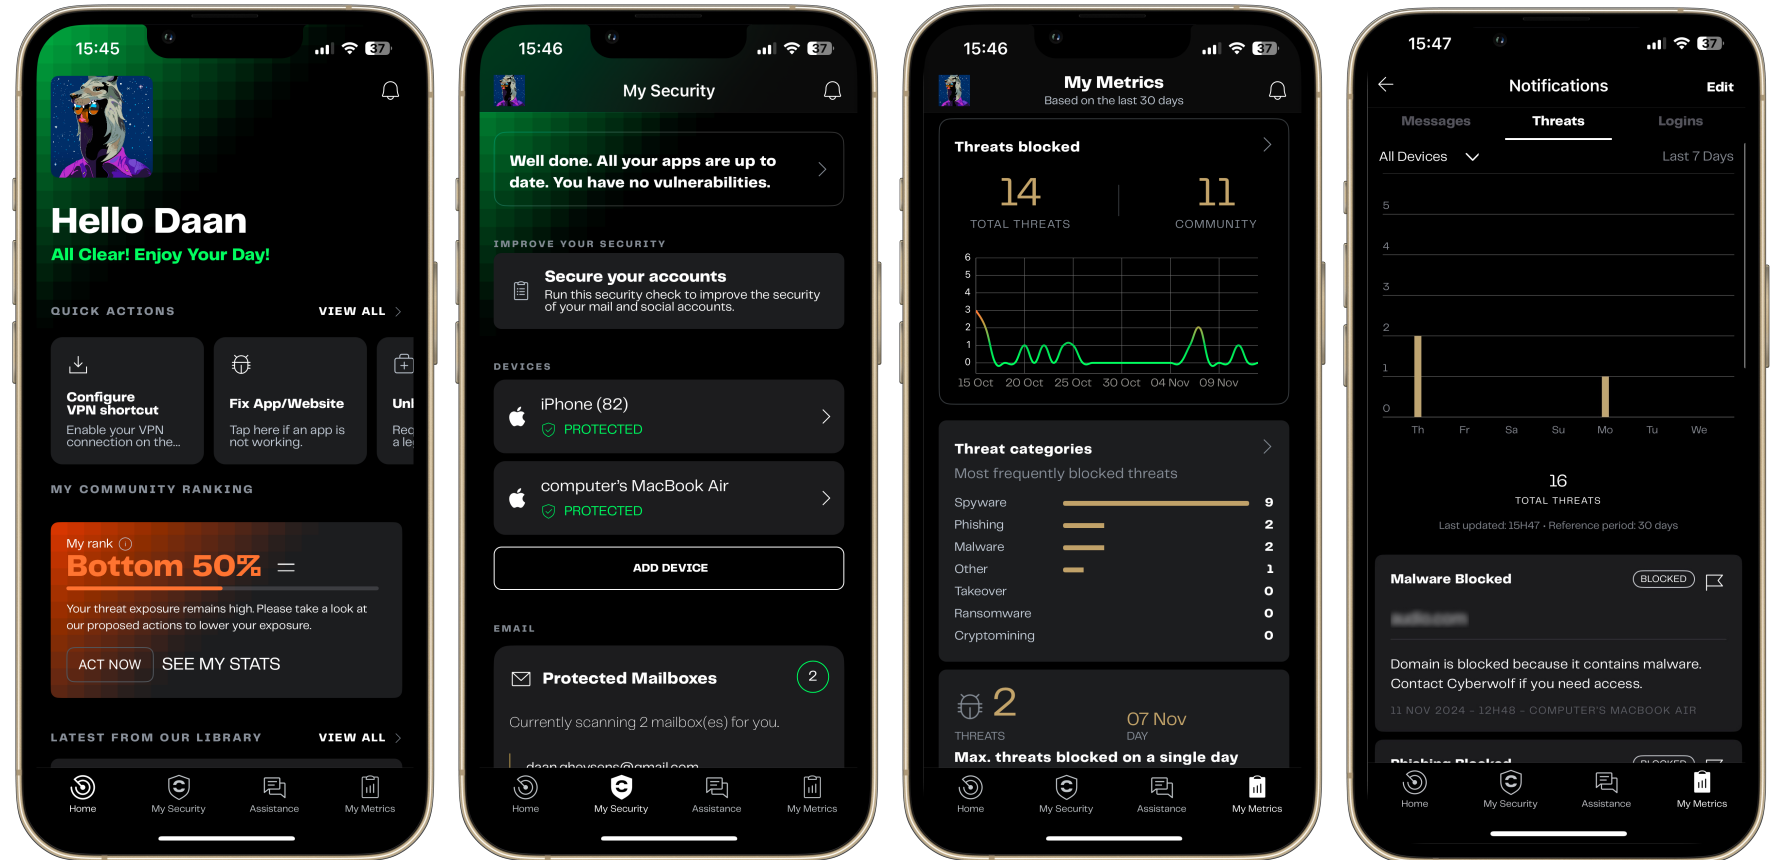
15:45

Hello Daan
All Clear! Enjoy Your Day!

QUICK ACTIONS VIEW ALL

Configure VPN shortcut
Enable your VPN connection on the...

Fix App/Website
Tap here if an app is not working.

Unl
Req a le

MY COMMUNITY RANKING

My rank
Bottom 50% =
Your threat exposure remains high. Please take a look at our proposed actions to lower your exposure.
ACT NOW SEE MY STATS

LATEST FROM OUR LIBRARY VIEW ALL

Home My Security Assistance My Metrics

15:46

My Security

Well done. All your apps are up to date. You have no vulnerabilities.

IMPROVE YOUR SECURITY

Secure your accounts
Run this security check to improve the security of your mail and social accounts.

DEVICES

iPhone (82)
PROTECTED

computer's MacBook Air
PROTECTED

ADD DEVICE

EMAIL

Protected Mailboxes 2
Currently scanning 2 mailbox(es) for you.
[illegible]

Home My Security Assistance My Metrics

15:46

My Metrics
Based on the last 30 days

Threats blocked
14 TOTAL THREATS
11 COMMUNITY

6 5 4 3 2 1 0
15 Oct 20 Oct 25 Oct 30 Oct 04 Nov 09 Nov

Threat categories
Most frequently blocked threats

| Spyware | 9 |
|---|---|
| Phishing | 2 |
| Malware | 2 |
| Other | 1 |
| Takeover | 0 |
| Ransomware | 0 |
| Cryptomining | 0 |

2 THREATS
07 Nov DAY
Max. threats blocked on a single day

Home My Security Assistance My Metrics

15:47

Notifications Edit

Messages Threats Logins

All Devices Last 7 Days

5 4 3 2 1 0
Th Fr Sa Su Mo Tu We

16
TOTAL THREATS
Last updated: 15H47 · Reference period: 30 days

Malware Blocked BLOCKED
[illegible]
Domain is blocked because it contains malware. Contact Cyberwolf if you need access.
11 NOV 2024 - 12H48 - COMPUTER'S MACBOOK AIR

Phishing Blocked BLOCKED

Home My Security Assistance My Metrics